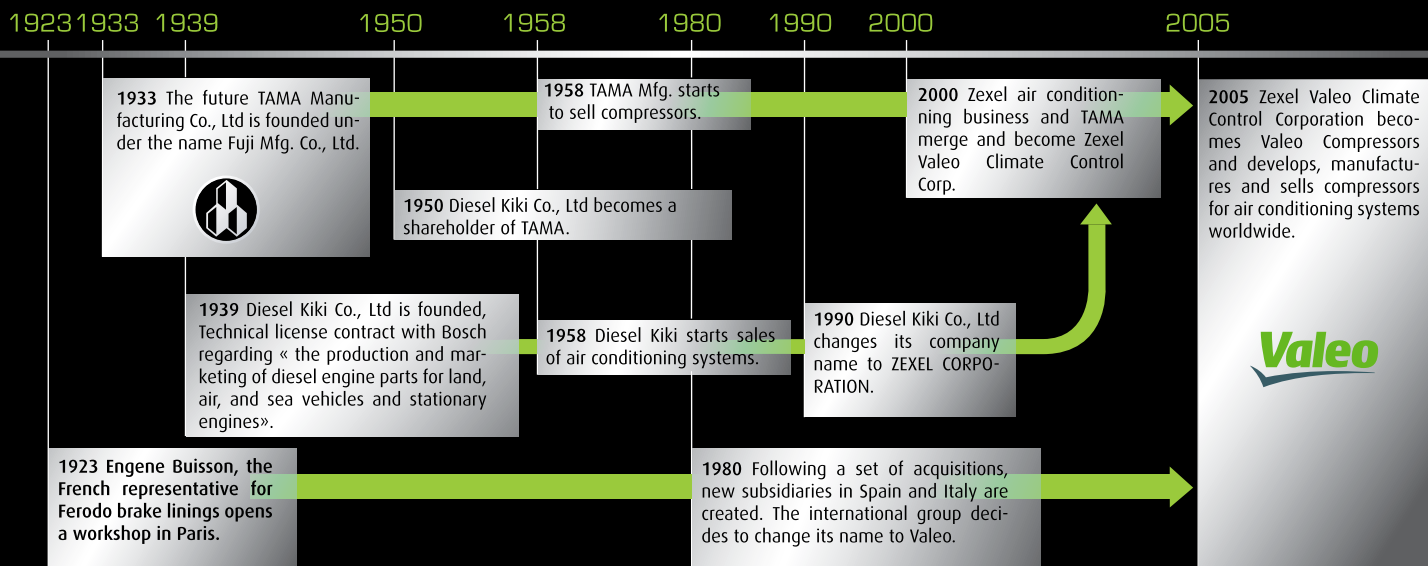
1923 1933 1939 1950 1958 1980 1990 2000 2005

1933 The future TAMA Manufacturing Co., Ltd is founded under the name Fuji Mfg. Co., Ltd.

1958 TAMA Mfg. starts to sell compressors.

2000 Zexel air conditioning business and TAMA merge and become Zexel Valeo Climate Control Corp.

2005 Zexel Valeo Climate Control Corporation becomes Valeo Compressors and develops, manufactures and sells compressors for air conditioning systems worldwide.

1950 Diesel Kiki Co., Ltd becomes a shareholder of TAMA.

1939 Diesel Kiki Co., Ltd is founded, Technical license contract with Bosch regarding « the production and marketing of diesel engine parts for land, air, and sea vehicles and stationary engines».

1958 Diesel Kiki starts sales of air conditioning systems.

1990 Diesel Kiki Co., Ltd changes its company name to ZEXEL CORPORATION.

Valeo

1923 Engene Buisson, the French representative for Ferodo brake linings opens a workshop in Paris.

1980 Following a set of acquisitions, new subsidiaries in Spain and Italy are created. The international group decides to change its name to Valeo.